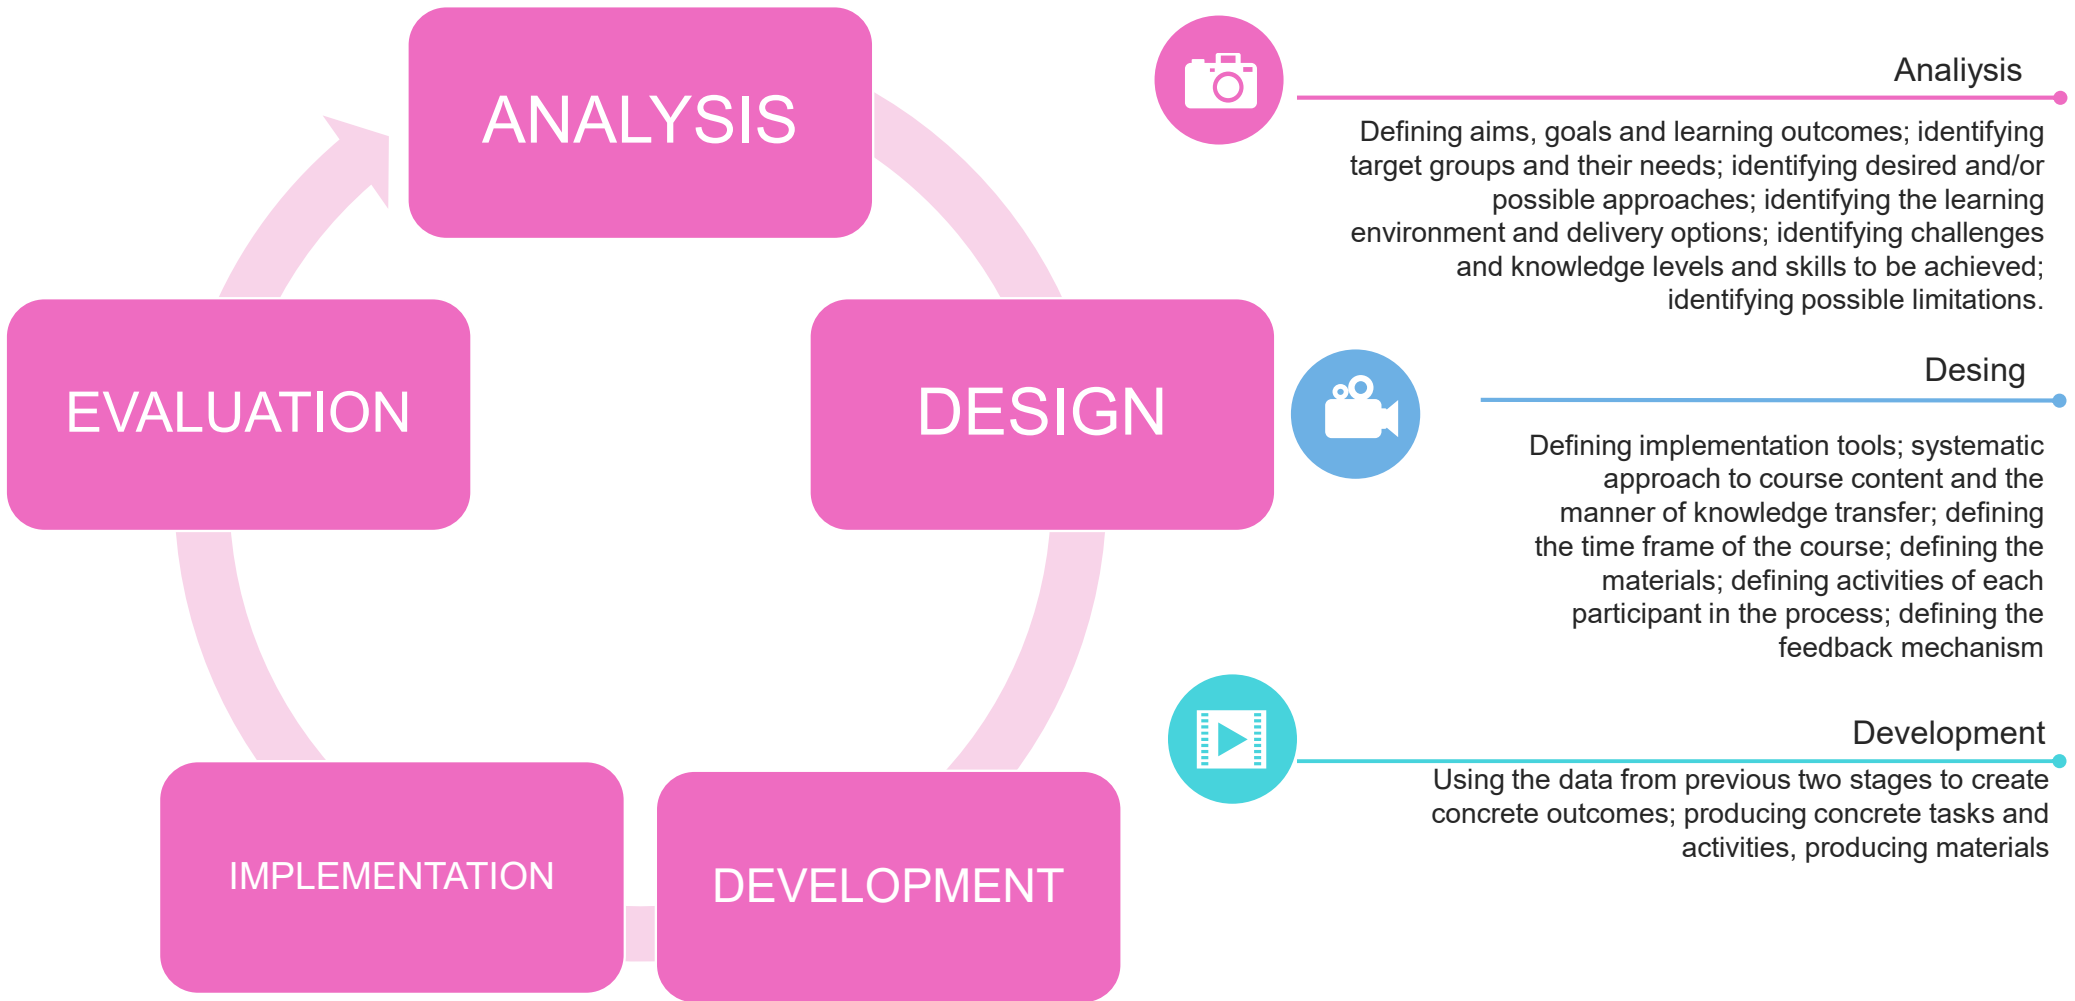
ANALYSIS

DESIGN

DEVELOPMENT

IMPLEMENTATION

EVALUATION

Analiysis

Defining aims, goals and learning outcomes; identifying target groups and their needs; identifying desired and/or possible approaches; identifying the learning environment and delivery options; identifying challenges and knowledge levels and skills to be achieved; identifying possible limitations.

Desing

Defining implementation tools; systematic approach to course content and the manner of knowledge transfer; defining the time frame of the course; defining the materials; defining activities of each participant in the process; defining the feedback mechanism

Development

Using the data from previous two stages to create concrete outcomes; producing concrete tasks and activities, producing materials